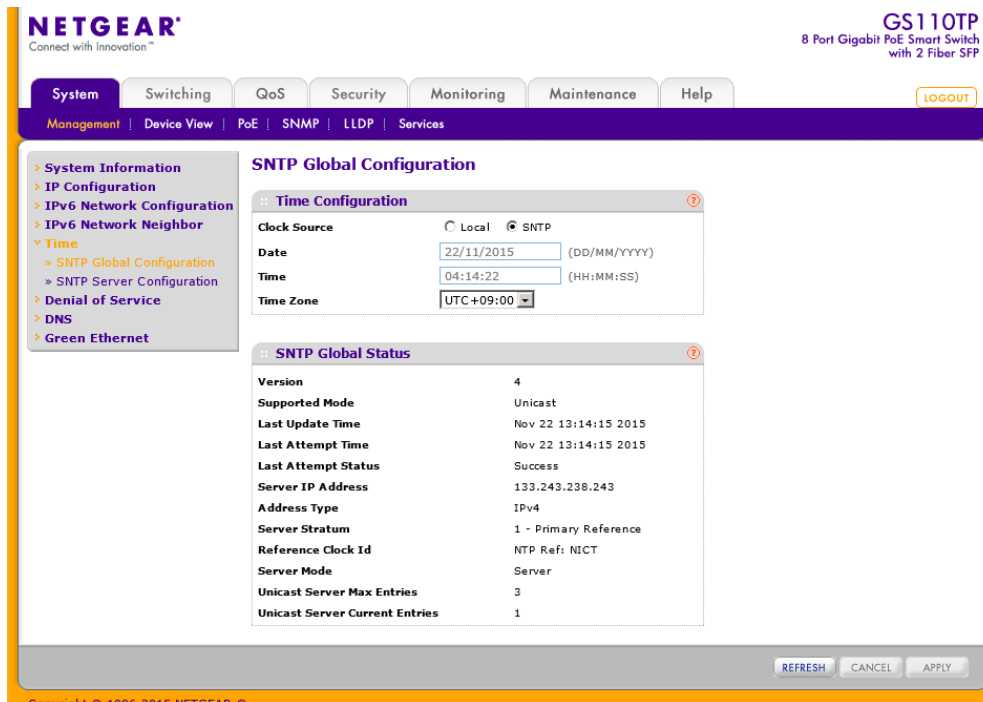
NETGEAR®
Connect with Innovation™

GS110TP
8 Port Gigabit PoE Smart Switch with 2 Fiber SFP

System | Switching | QoS | Security | Monitoring | Maintenance | Help

LOGOUT

Management | Device View | PoE | SNMP | LLDP | Services

› System Information
› IP Configuration
› IPv6 Network Configuration
› IPv6 Network Neighbor
› Time
» SNTP Global Configuration
» SNTP Server Configuration
› Denial of Service
› DNS
› Green Ethernet

SNTP Global Configuration

Time Configuration

| Clock Source | Local / SNTP |
|---|---|
| Date | 22/11/2015 (DD/MM/YYYY) |
| Time | 04:14:22 (HH:MM:SS) |
| Time Zone | UTC+09:00 |

SNTP Global Status

| Version | 4 |
|---|---|
| Supported Mode | Unicast |
| Last Update Time | Nov 22 13:14:15 2015 |
| Last Attempt Time | Nov 22 13:14:15 2015 |
| Last Attempt Status | Success |
| Server IP Address | 133.243.238.243 |
| Address Type | IPv4 |
| Server Stratum | 1 - Primary Reference |
| Reference Clock Id | NTP Ref: NICT |
| Server Mode | Server |
| Unicast Server Max Entries | 3 |
| Unicast Server Current Entries | 1 |

REFRESH CANCEL APPLY

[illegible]